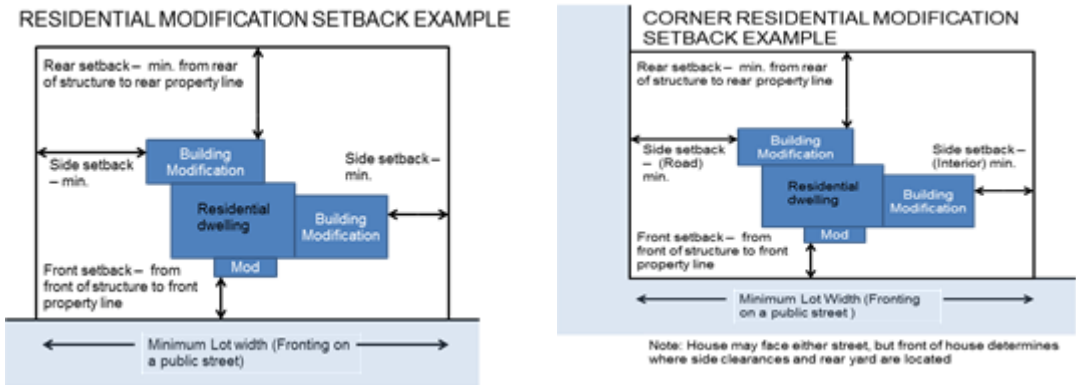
RESIDENTIAL MODIFICATION SETBACK EXAMPLE

Rear setback – min. from rear of structure to rear property line

Side setback – min.

Building Modification

Side setback – min.

Residential dwelling

Building Modification

Mod

Front setback – from front of structure to front property line

Minimum Lot width (Fronting on a public street)

CORNER RESIDENTIAL MODIFICATION SETBACK EXAMPLE

Rear setback – min. from rear of structure to rear property line

Side setback – (Road) min.

Building Modification

Side setback – (Interior) min.

Residential dwelling

Building Modification

Mod

Front setback – from front of structure to front property line

Minimum Lot Width (Fronting on a public street )

Note: House may face either street, but front of house determines where side clearances and rear yard are located